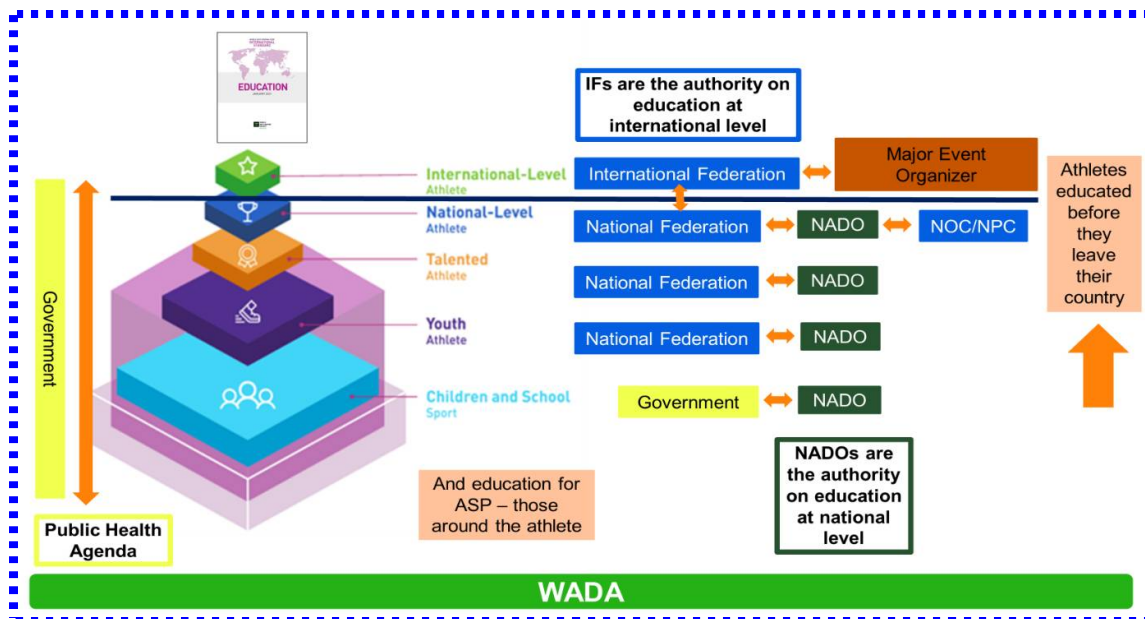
EDUCATION

IFs are the authority on education at international level

International-Level Athlete

National-Level Athlete

Talented Athlete

Youth Athlete

Children and School Sport

International Federation

Major Event Organizer

National Federation

NADO

NOC/NPC

National Federation

NADO

National Federation

NADO

Government

NADO

Athletes educated before they leave their country

Government

Public Health Agenda

And education for ASP – those around the athlete

NADOs are the authority on education at national level

WADA